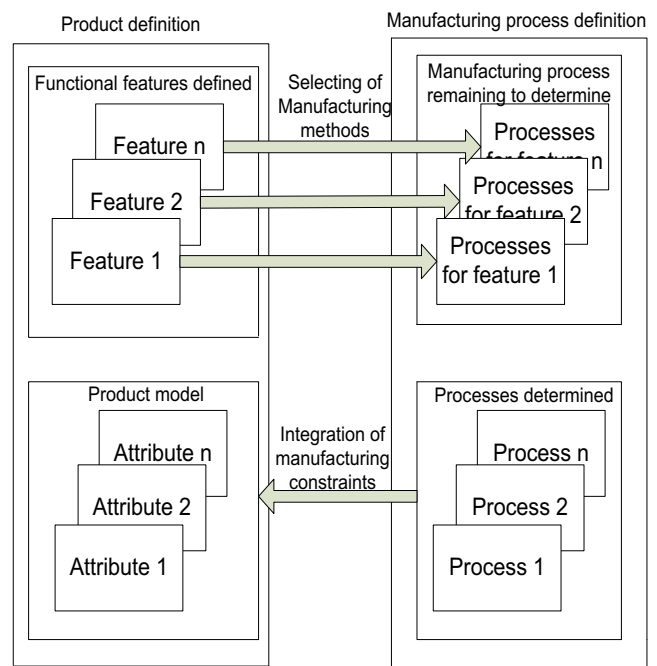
Product definition

Functional features defined

Feature n

Feature 2

Feature 1

Selecting of Manufacturing methods

Manufacturing process definition

Manufacturing process remaining to determine

Processes for feature n

Processes for feature 2

Processes for feature 1

Product model

Attribute n

Attribute 2

Attribute 1

Integration of manufacturing constraints

Processes determined

Process n

Process 2

Process 1